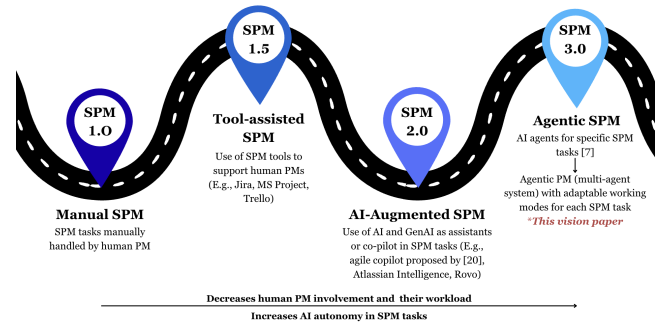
SPM 1.O

Manual SPM
SPM tasks manually handled by human PM

SPM 1.5

Tool-assisted SPM
Use of SPM tools to support human PMs (E.g., Jira, MS Project, Trello)

SPM 2.0

AI-Augmented SPM
Use of AI and GenAI as assistants or co-pilot in SPM tasks (E.g., agile copilot proposed by [20], Atlassian Intelligence, Rovo)

SPM 3.0

Agentic SPM
AI agents for specific SPM tasks [7]

Agentic PM (multi-agent system) with adaptable working modes for each SPM task
*This vision paper

Decreases human PM involvement and their workload

Increases AI autonomy in SPM tasks